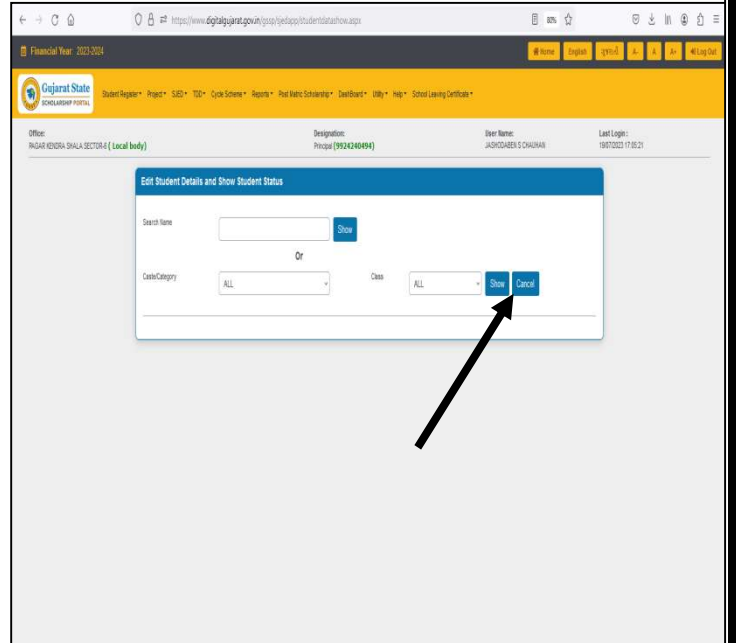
https://www.digitalgujarat.gov.in/gssp/sjedapp/studentdatashow.aspx

80%

Financial Year: 2023-2024

Home English ગુજરાતી A- A A+ Log Out

Gujarat State SCHOLARSHIP PORTAL

Student Register▾ Project▾ SJED▾ TDD▾ Cycle Scheme▾ Reports▾ Post Matric Scholarship▾ DeshBoard▾ Utility▾ Help▾ School Leaving Certificate▾

Office:
PAGAR KENDRA SHALA SECTOR-8 ( Local body)

Designation:
Principal (9924240494)

User Name:
JASHODABEN S CHAUHAN

Last Login :
19/07/2023 17:05:21

Edit Student Details and Show Student Status

Search Name

Show

Or

Caste/Category

ALL

Class

ALL

Show

Cancel